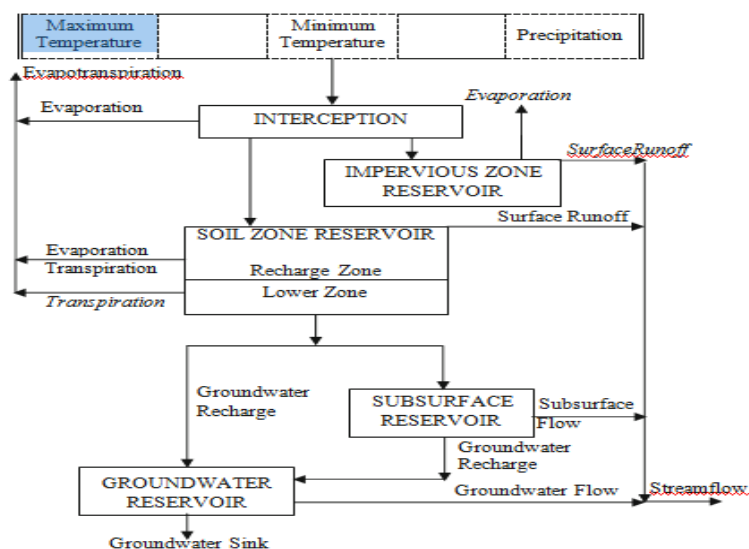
Maximum Temperature

Minimum Temperature

Precipitation

Evapotranspiration

Evaporation

INTERCEPTION

Evaporation

SurfaceRunoff

IMPERVIOUS ZONE RESERVOIR

Surface Runoff

SOIL ZONE RESERVOIR

Evaporation
Transpiration

Recharge Zone

Lower Zone

Transpiration

Groundwater Recharge

SUBSURFACE RESERVOIR

Subsurface Flow

Groundwater Recharge

GROUNDWATER RESERVOIR

Groundwater Flow

Streamflow

Groundwater Sink